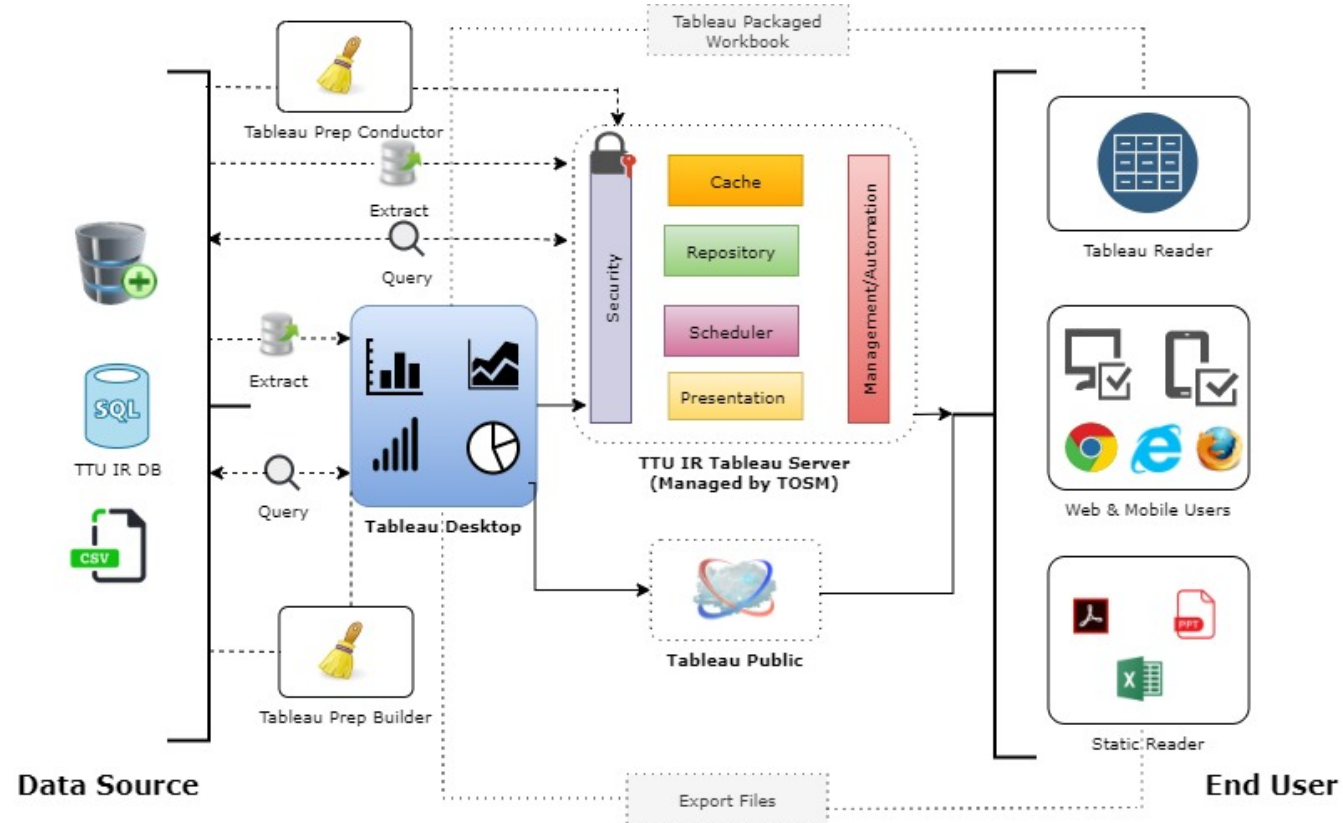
Tableau Packaged Workbook

Tableau Prep Conductor

Extract

Query

Security

Cache

Repository

Scheduler

Presentation

Management/Automation

Tableau Reader

SQL

TTU IR DB

CSV

Extract

Query

Tableau Desktop

TTU IR Tableau Server
(Managed by TOSM)

Web & Mobile Users

Tableau Public

Tableau Prep Builder

PPT

X

Static Reader

Data Source

Export Files

End User